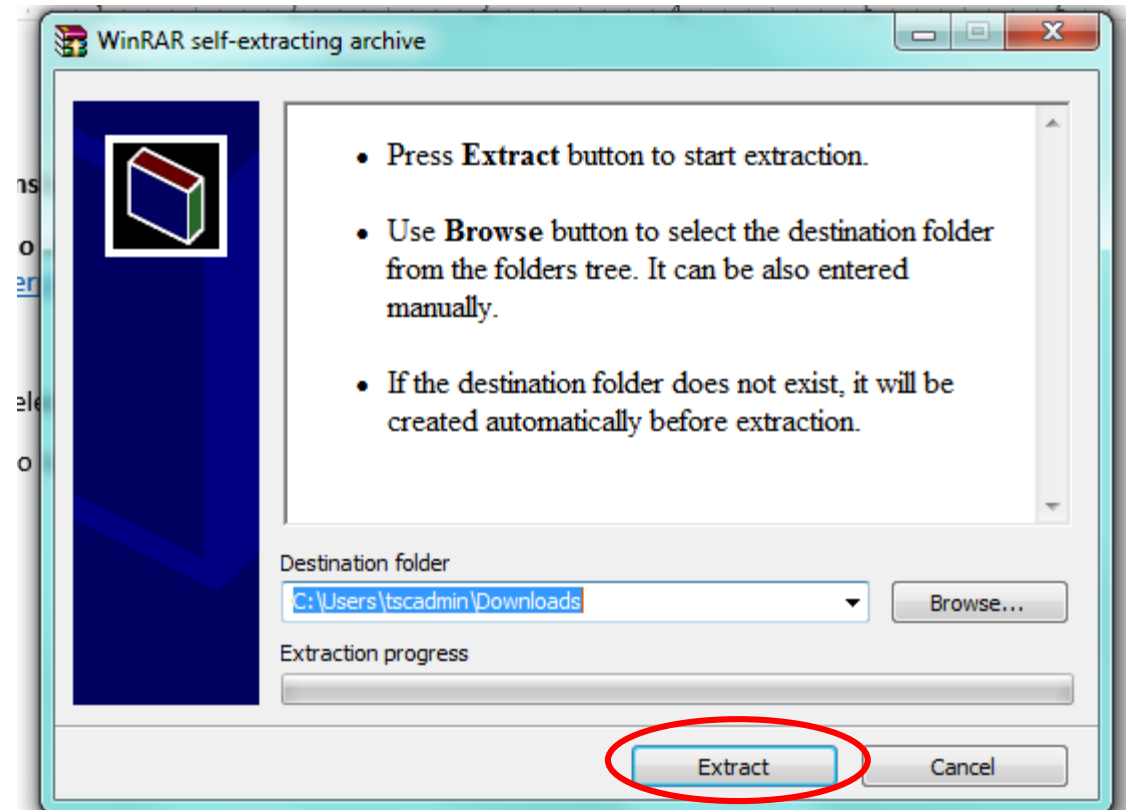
WinRAR self-extracting archive

- Press **Extract** button to start extraction.
- Use **Browse** button to select the destination folder from the folders tree. It can be also entered manually.
- If the destination folder does not exist, it will be created automatically before extraction.

Destination folder

C:\Users\tscadmin\Downloads

Browse...

Extraction progress

Extract

Cancel